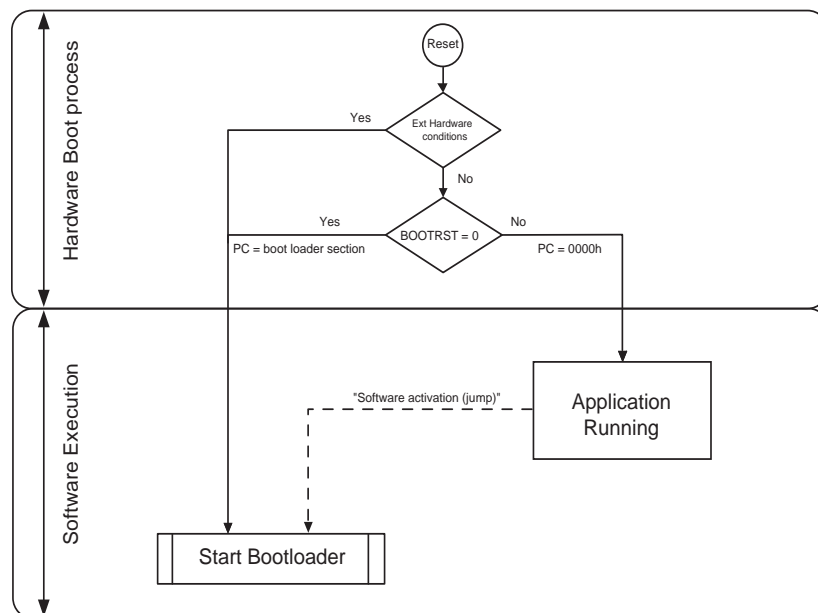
Hardware Boot process

Reset

Ext Hardware conditions

Yes

No

Yes

BOOTRST = 0

No

PC = boot loader section

PC = 0000h

Software Execution

"Software activation (jump)"

Application Running

Start Bootloader